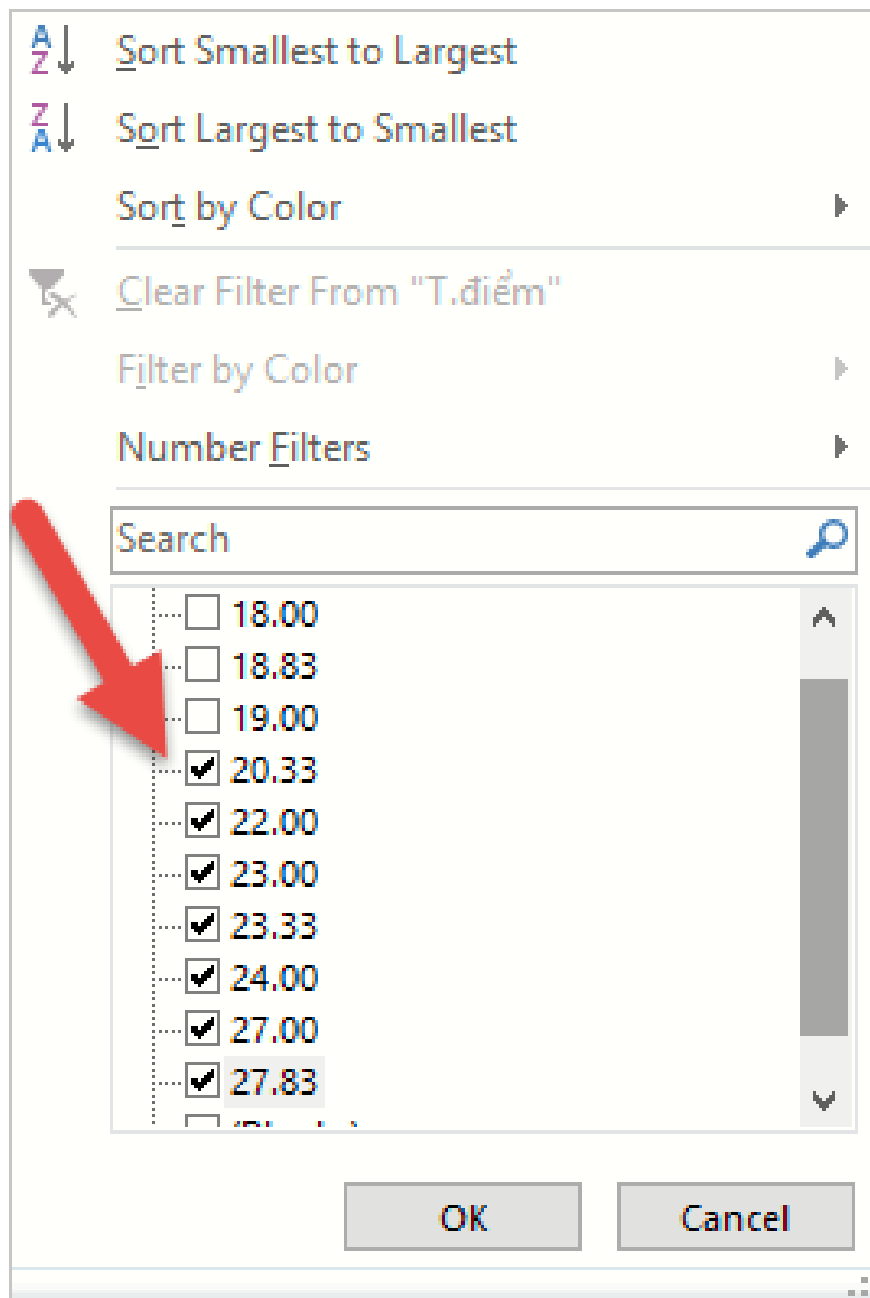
A Z
Sort Smallest to Largest
Z A
Sort Largest to Smallest
Sort by Color
Clear Filter From "T.điểm"
Filter by Color
Number Filters
Search
18.00
18.83
19.00
20.33
22.00
23.00
23.33
24.00
27.00
27.83
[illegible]
OK
Cancel